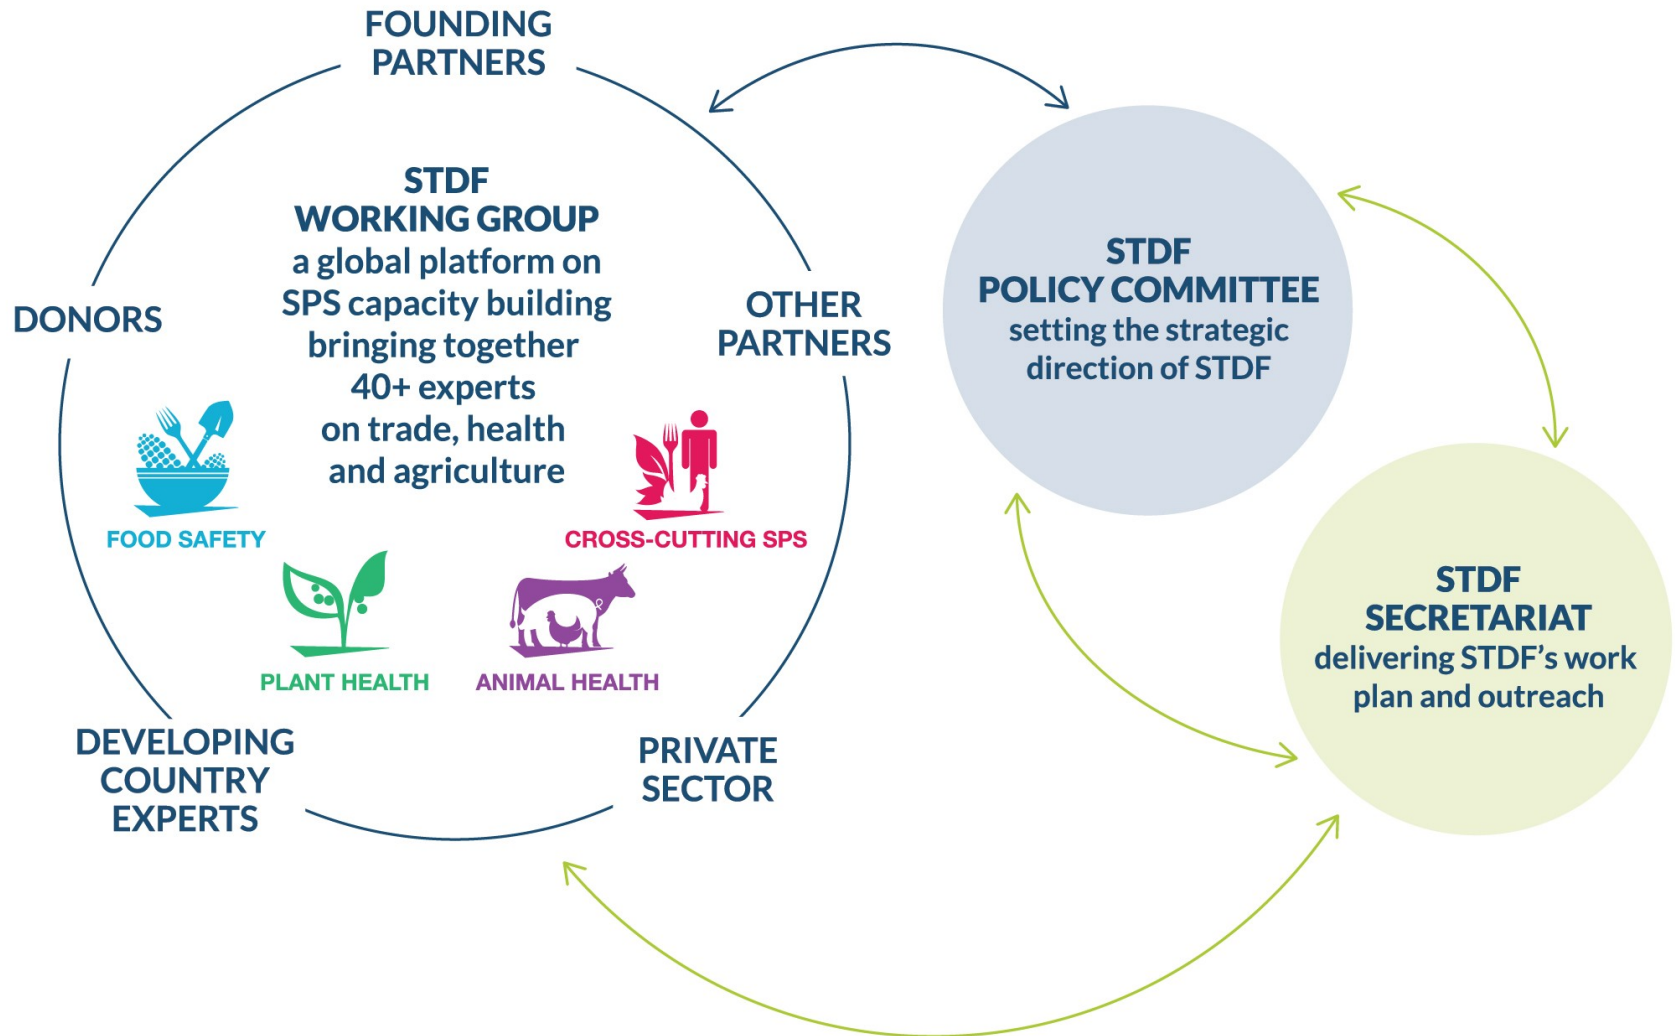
FOUNDING PARTNERS

DONORS

STDF
WORKING GROUP
a global platform on SPS capacity building bringing together 40+ experts on trade, health and agriculture

OTHER PARTNERS

FOOD SAFETY

CROSS-CUTTING SPS

PLANT HEALTH

ANIMAL HEALTH

DEVELOPING COUNTRY EXPERTS

PRIVATE SECTOR

STDF
POLICY COMMITTEE
setting the strategic direction of STDF

STDF
SECRETARIAT
delivering STDF's work plan and outreach